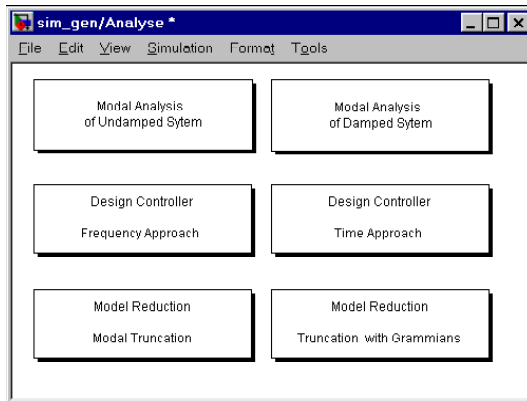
sim_gen/Analyse *

File Edit View Simulation Format Tools

Modal Analysis of Undamped Sytem

Modal Analysis of Damped Sytem

Design Controller

Frequency Approach

Design Controller

Time Approach

Model Reduction

Modal Truncation

Model Reduction

Truncation with Grammians